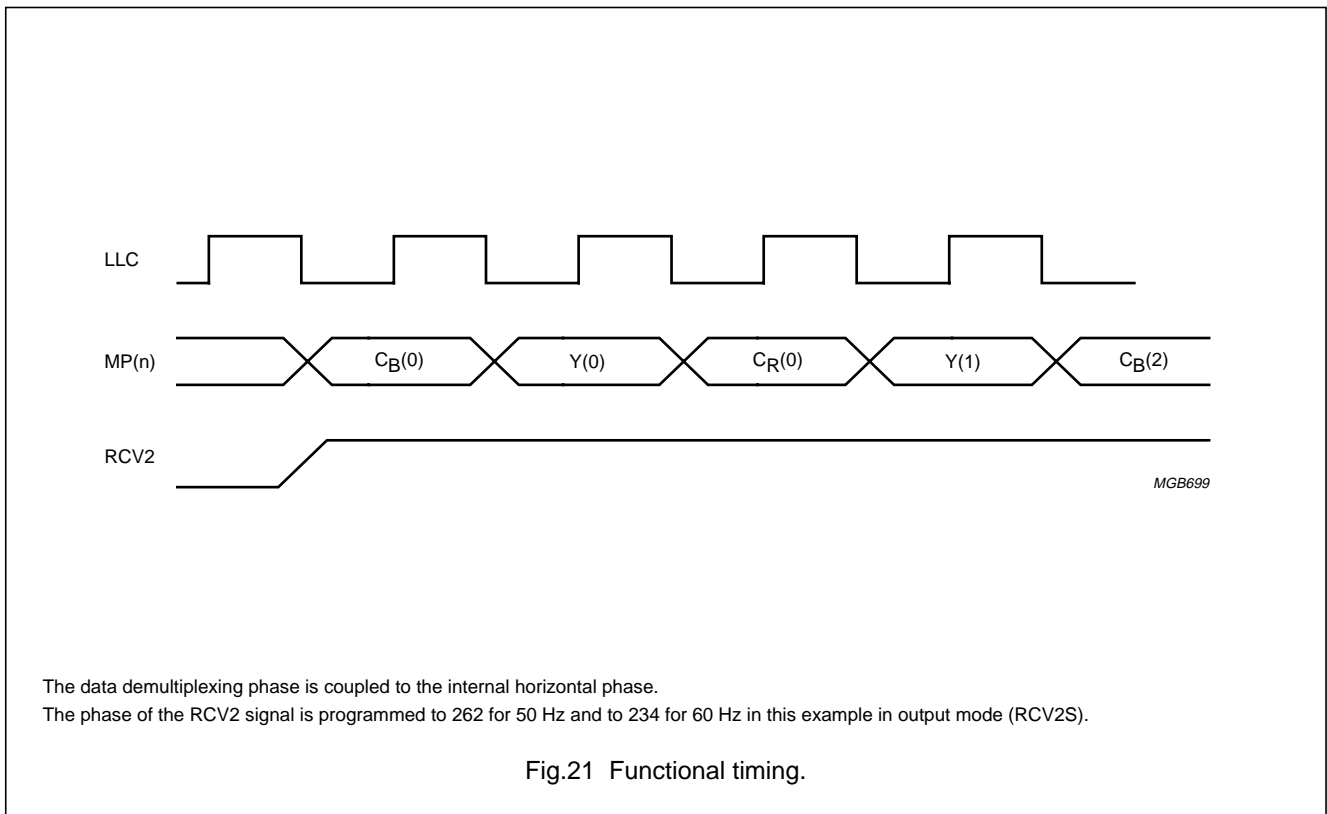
LLC

MP(n)

$C_B(0)$

Y(0)

$C_R(0)$

Y(1)

$C_B(2)$

RCV2

MGB699

The data demultiplexing phase is coupled to the internal horizontal phase.
The phase of the RCV2 signal is programmed to 262 for 50 Hz and to 234 for 60 Hz in this example in output mode (RCV2S).

Fig.21 Functional timing.